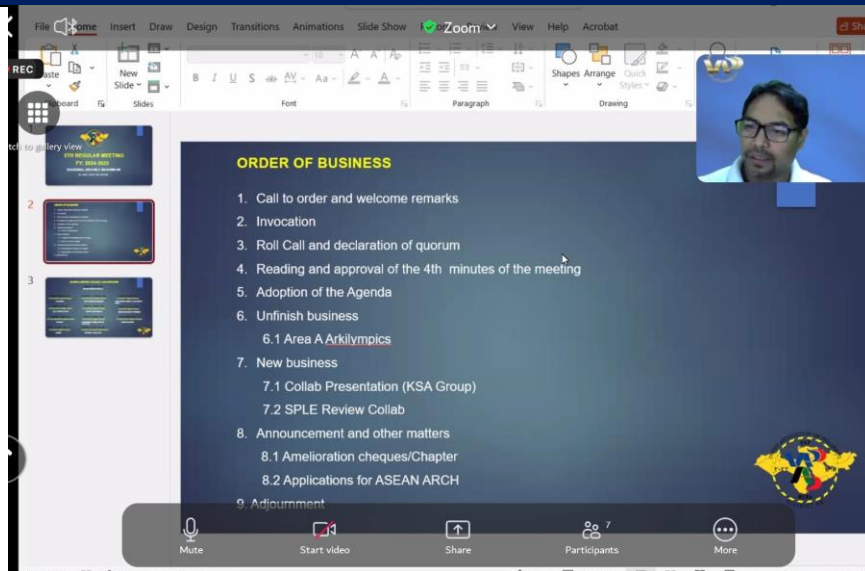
File Home Insert Draw Design Transitions Animations Slide Show Zoom View Help Acrobat

REC

Paste

Clipboard

New Slide

Slides

Font

Paragraph

Shapes Arrange Quick Styles

Drawing

Switch to gallery view

1

5TH REGULAR MEETING
FY 2024-2025

2

3

ORDER OF BUSINESS

1. Call to order and welcome remarks
2. Invocation
3. Roll Call and declaration of quorum
4. Reading and approval of the 4th minutes of the meeting
5. Adoption of the Agenda
6. Unfinish business
6.1 Area A Arkilympics
7. New business
7.1 Collab Presentation (KSA Group)
7.2 SPLE Review Collab
8. Announcement and other matters
8.1 Amelioration cheques/Chapter
8.2 Applications for ASEAN ARCH
9. Adjournment

Mute

Start video

Share

7

Participants

More